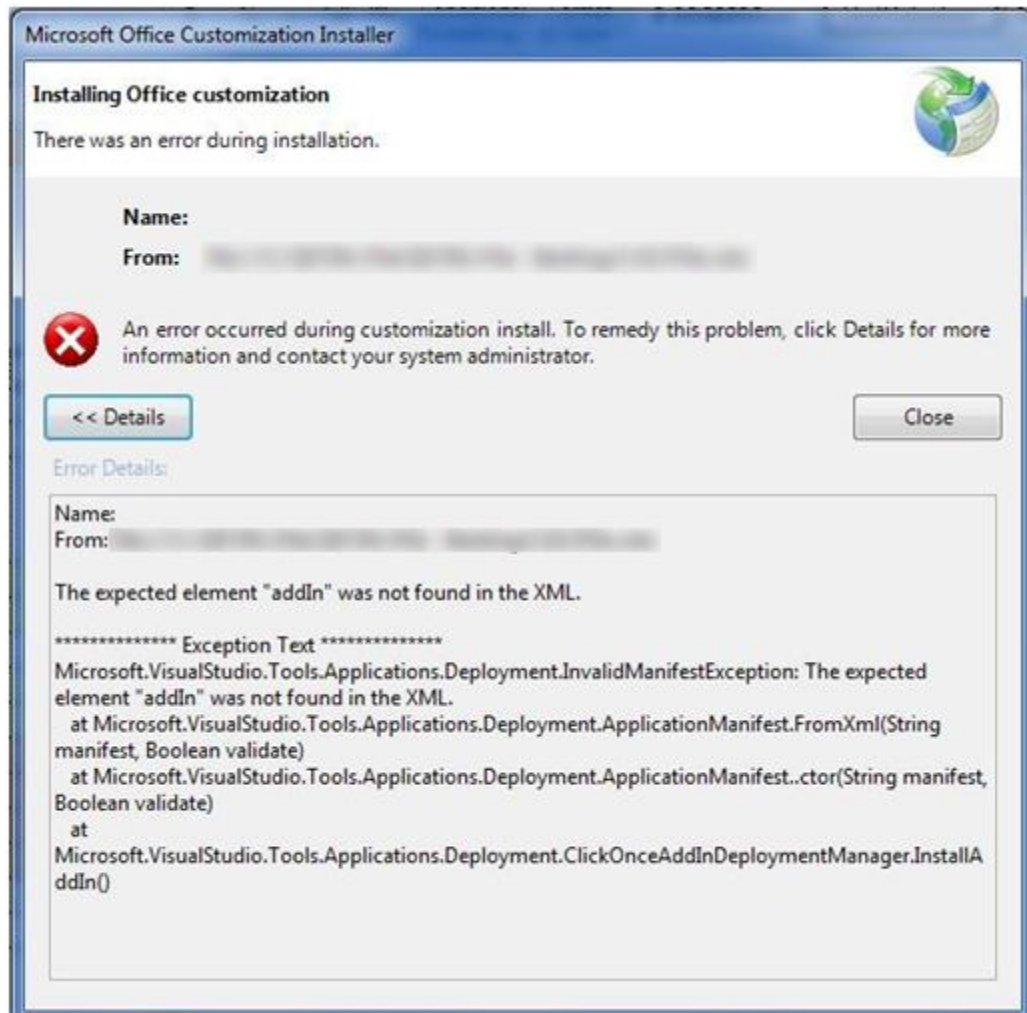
Microsoft Office Customization Installer

Installing Office customization

There was an error during installation.

Name:

From: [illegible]

An error occurred during customization install. To remedy this problem, click Details for more information and contact your system administrator.

<< Details

Close

Error Details:

Name:
From: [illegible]

The expected element "addIn" was not found in the XML.

************** Exception Text **************
Microsoft.VisualStudio.Tools.Applications.Deployment.InvalidManifestException: The expected element "addIn" was not found in the XML.
at Microsoft.VisualStudio.Tools.Applications.Deployment.ApplicationManifest.FromXml(String manifest, Boolean validate)
at Microsoft.VisualStudio.Tools.Applications.Deployment.ApplicationManifest..ctor(String manifest, Boolean validate)
at
Microsoft.VisualStudio.Tools.Applications.Deployment.ClickOnceAddInDeploymentManager.InstallAddIn()